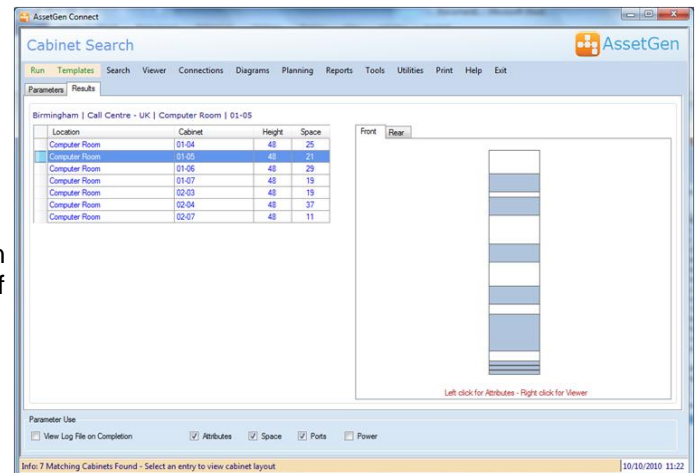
AssetGen Connect

Cabinet Search

AssetGen

Run Templates Search Viewer Connections Diagrams Planning Reports Tools Utilities Print Help Exit

Parameters Results

Birmingham | Call Centre - UK | Computer Room | 01-05

| Location | Cabinet | Height | Space |
|---|---|---|---|
| Computer Room | 01-04 | 48 | 25 |
| Computer Room | 01-05 | 48 | 21 |
| Computer Room | 01-06 | 48 | 29 |
| Computer Room | 01-07 | 48 | 19 |
| Computer Room | 02-03 | 48 | 19 |
| Computer Room | 02-04 | 48 | 37 |
| Computer Room | 02-07 | 48 | 11 |

Front Rear

Left click for Attributes - Right click for Viewer

Parameter Use

View Log File on Completion Attributes Space Ports Power

Info: 7 Matching Cabinets Found - Select an entry to view cabinet layout

10/10/2010 11:22

n
f